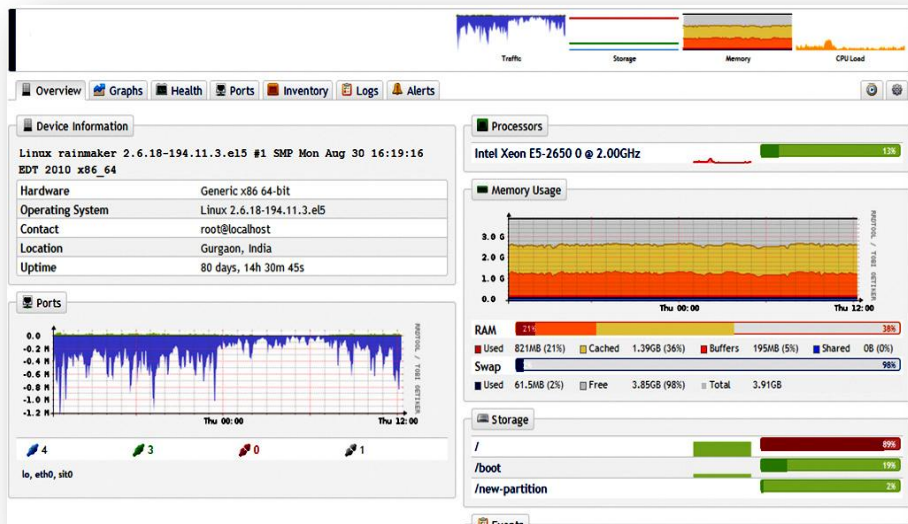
Traffic
Storage
Memory
CPU Load

Overview
Graphs
Health
Ports
Inventory
Logs
Alerts

Device Information

Linux rainmaker 2.6.18-194.11.3.el5 #1 SMP Mon Aug 30 16:19:16 EDT 2010 x86_64

| Hardware | Generic x86 64-bit |
|---|---|
| Operating System | Linux 2.6.18-194.11.3.el5 |
| Contact | root@localhost |
| Location | Gurgaon, India |
| Uptime | 80 days, 14h 30m 45s |

Ports

0.0
-0.2 M
-0.4 M
-0.6 M
-0.8 M
-1.0 M
-1.2 M
Thu 00:00
Thu 12:00
RRDTOOL / TOBI OETIKER

4
3
0
1

lo, eth0, sit0

Processors

Intel Xeon E5-2650 0 @ 2.00GHz
13%

Memory Usage

3.0 G
2.0 G
1.0 G
0.0
Thu 00:00
Thu 12:00
RRDTOOL / TOBI OETIKER

RAM
21%
38%
Used 821MB (21%)
Cached 1.39GB (36%)
Buffers 195MB (5%)
Shared 0B (0%)

Swap
98%
Used 61.5MB (2%)
Free 3.85GB (98%)
Total 3.91GB

Storage

/
89%
/boot
19%
/new-partition
2%

Events